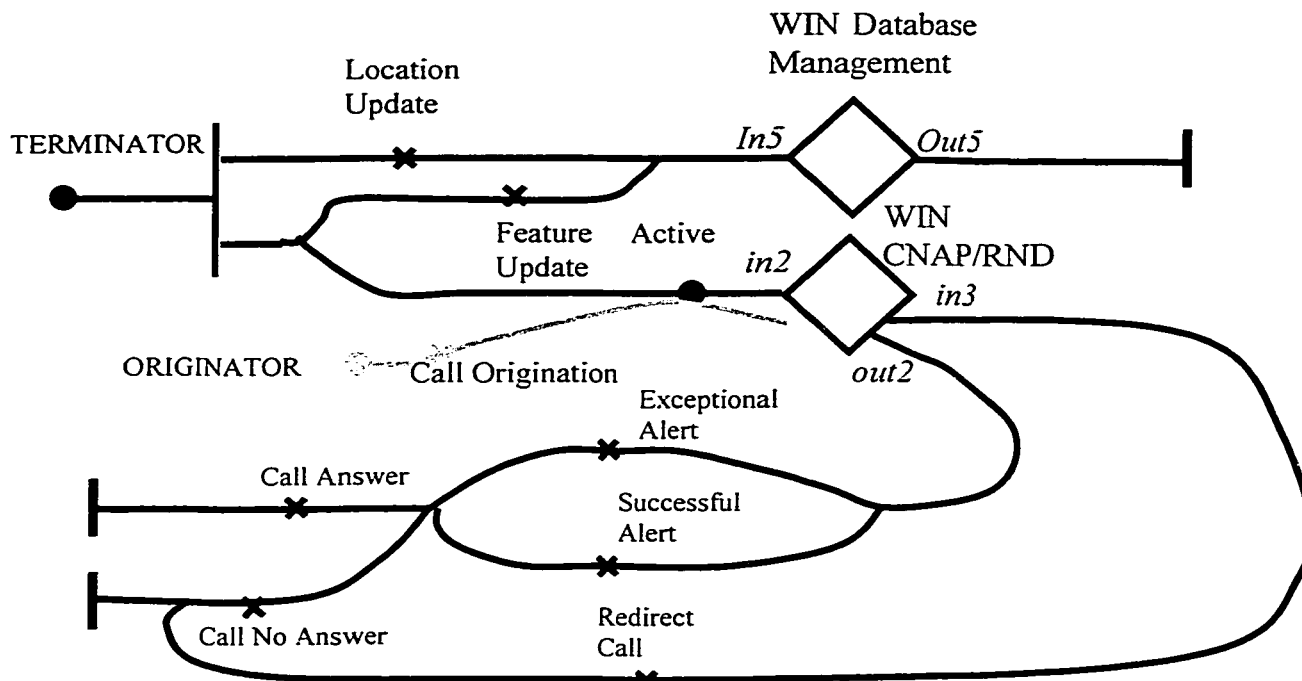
WIN Database Management

Location Update

TERMINATOR

In5

Out5

Feature Update

Active

WIN CNAP/RND

in2

in3

ORIGINATOR

Call Origination

out2

Exceptional Alert

Call Answer

Successful Alert

Call No Answer

Redirect Call